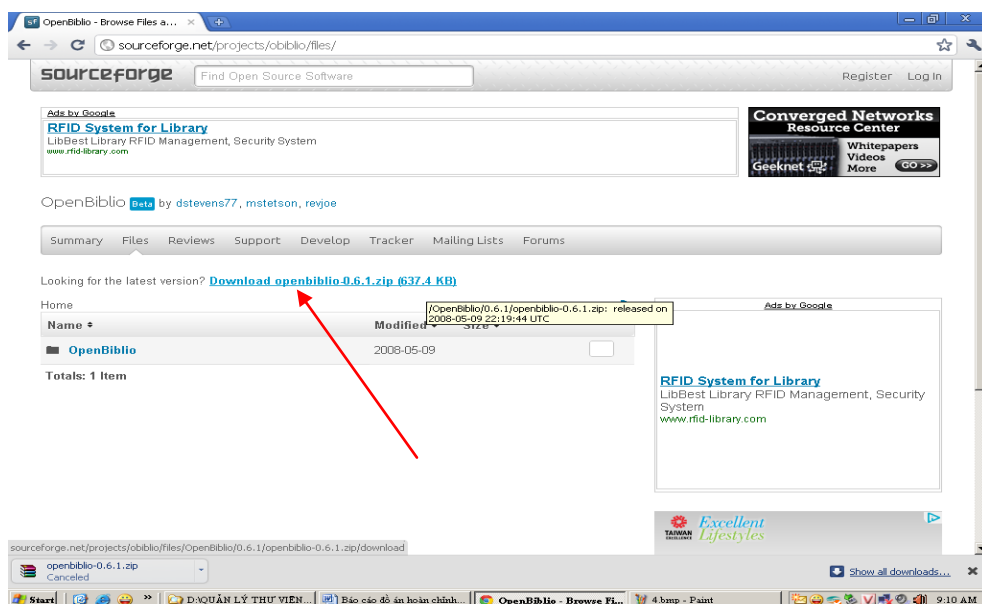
sf OpenBiblio - Browse Files a... ×

sourceforge.net/projects/obiblio/files/

sourceforge Find Open Source Software

Register Log In

Ads by Google
RFID System for Library
LibBest Library RFID Management, Security System
www.rfid-library.com

Converged Networks
Resource Center
Whitepapers
Videos
More
Geeknet
GO >>

OpenBiblio Beta by dstevens77, mstetson, revjoe

Summary Files Reviews Support Develop Tracker Mailing Lists Forums

Looking for the latest version? Download openbiblio-0.6.1.zip (637.4 KB)

Home

/OpenBiblio/0.6.1/openbiblio-0.6.1.zip: released on 2008-05-09 22:19:44 UTC

| Name ÷ | Modified | Size |
|---|---|---|
| OpenBiblio | 2008-05-09 | |

Totals: 1 Item

Ads by Google

RFID System for Library
LibBest Library RFID Management, Security System
www.rfid-library.com

Excellent Lifestyles
TAIWAN

sourceforge.net/projects/obiblio/files/OpenBiblio/0.6.1/openbiblio-0.6.1.zip/download

openbiblio-0.6.1.zip
Canceled

Show all downloads...

Start D:\QUẢN LÝ THƯ VIỆN... Báo cáo đồ án hoàn chỉnh... OpenBiblio - Browse Fi... 4.bmp - Paint 9:10 AM